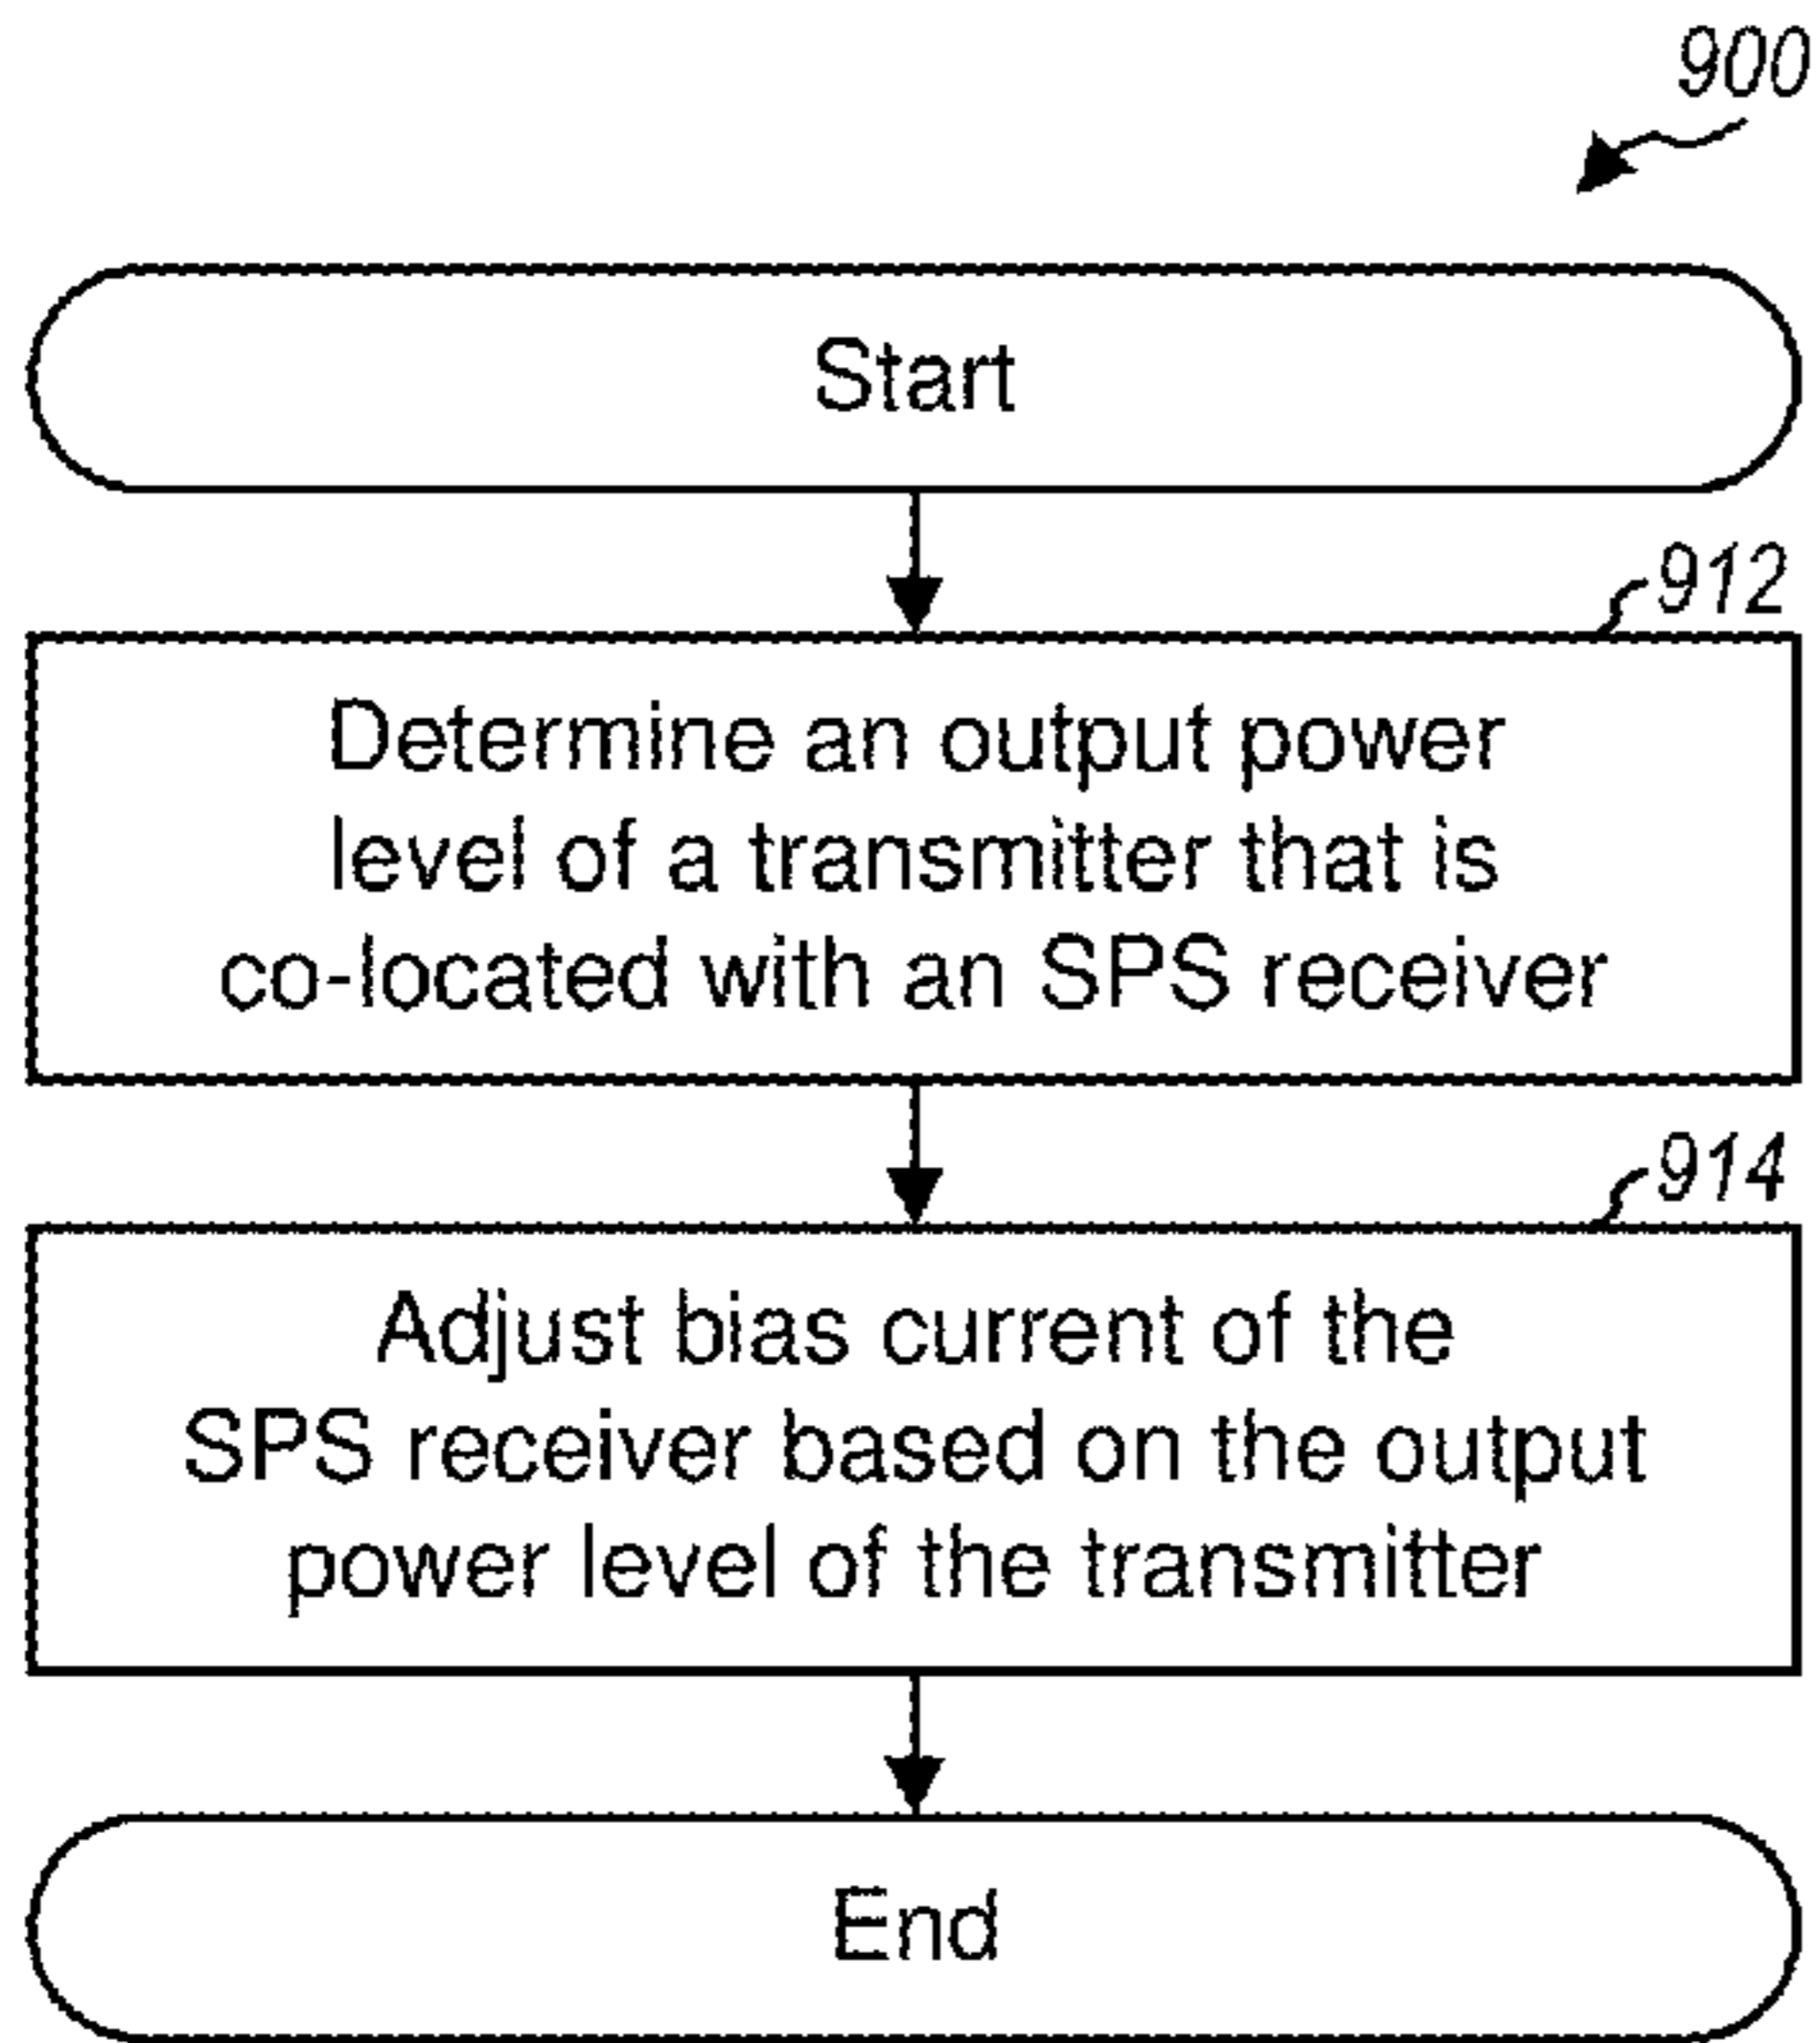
900

Start

912

Determine an output power level of a transmitter that is co-located with an SPS receiver

914

Adjust bias current of the SPS receiver based on the output power level of the transmitter

End